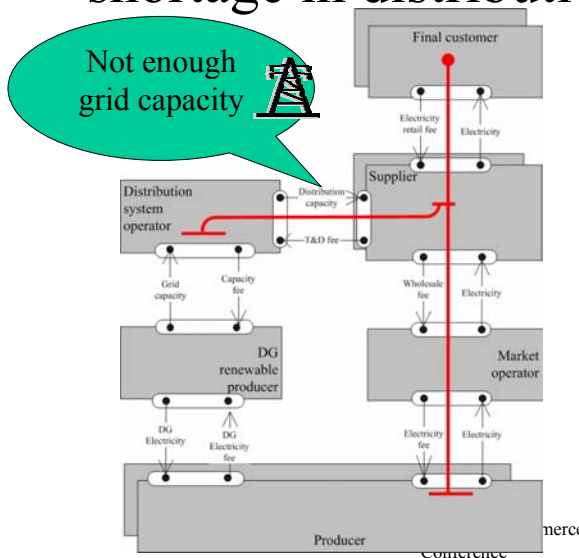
shortage in distribut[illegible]

Not enough grid capacity

Final customer

Electricity retail fee

Electricity

Supplier

Distribution system operator

Distribution capacity

T&D fee

Grid capacity

Capacity fee

Wholesale fee

Electricity

DG renewable producer

Market operator

DG Electricity

DG Electricity fee

Electricity fee

Electricity

Producer

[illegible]merc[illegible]
Conference